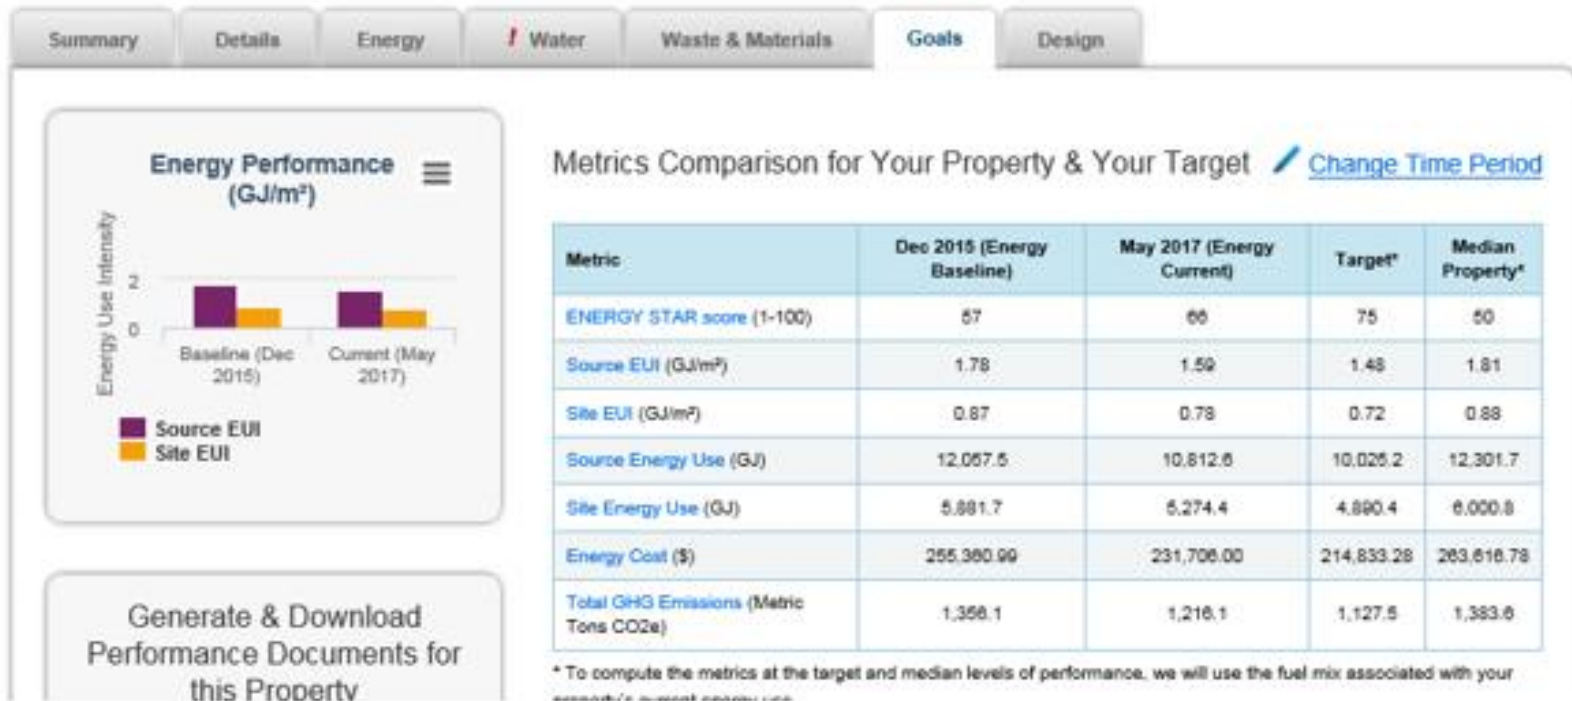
Summary | Details | Energy | ! Water | Waste & Materials | Goals | Design

Energy Performance (GJ/m²)

Energy Use Intensity

2

0

Baseline (Dec 2015)

Current (May 2017)

Source EUI
Site EUI

Generate & Download Performance Documents for this Property

Metrics Comparison for Your Property & Your Target

Change Time Period

| Metric | Dec 2015 (Energy Baseline) | May 2017 (Energy Current) | Target* | Median Property* |
|---|---|---|---|---|
| ENERGY STAR score (1-100) | 57 | 66 | 75 | 50 |
| Source EUI (GJ/m²) | 1.78 | 1.59 | 1.48 | 1.81 |
| Site EUI (GJ/m²) | 0.87 | 0.78 | 0.72 | 0.88 |
| Source Energy Use (GJ) | 12,057.5 | 10,812.6 | 10,026.2 | 12,301.7 |
| Site Energy Use (GJ) | 5,881.7 | 5,274.4 | 4,890.4 | 6,000.8 |
| Energy Cost ($) | 255,360.99 | 231,706.00 | 214,833.28 | 263,616.78 |
| Total GHG Emissions (Metric Tons CO2e) | 1,356.1 | 1,216.1 | 1,127.5 | 1,383.6 |

* To compute the metrics at the target and median levels of performance, we will use the fuel mix associated with your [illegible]